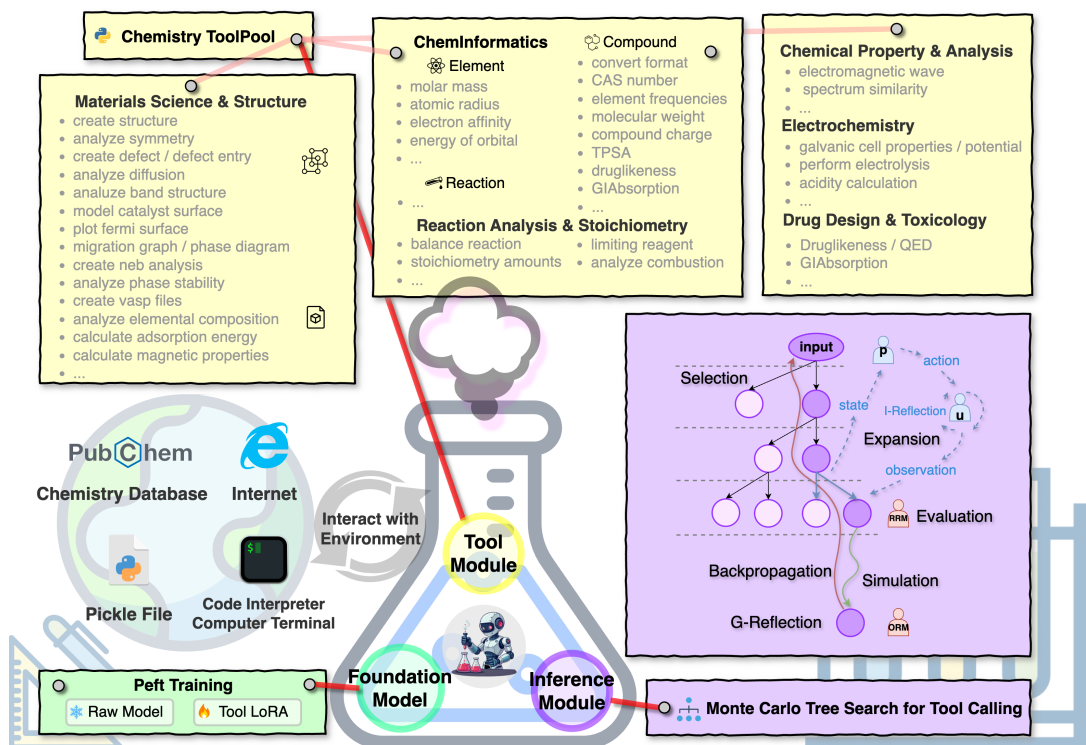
Chemistry ToolPool

Materials Science & Structure
- create structure
- analyze symmetry
- create defect / defect entry
- analyze diffusion
- analuze band structure
- model catalyst surface
- plot fermi surface
- migration graph / phase diagram
- create neb analysis
- analyze phase stability
- create vasp files
- analyze elemental composition
- calculate adsorption energy
- calculate magnetic properties
- ...

ChemInformatics
Element
- molar mass
- atomic radius
- electron affinity
- energy of orbital
- ...

Compound
- convert format
- CAS number
- element frequencies
- molecular weight
- compound charge
- TPSA
- druglikeness
- GIAbsorption
- ...

Reaction
- ...

Reaction Analysis & Stoichiometry
- balance reaction
- stoichiometry amounts
- ...
- limiting reagent
- analyze combustion

Chemical Property & Analysis
- electromagnetic wave
- spectrum similarity
- ...

Electrochemistry
- galvanic cell properties / potential
- perform electrolysis
- acidity calculation
- ...

Drug Design & Toxicology
- Druglikeness / QED
- GIAbsorption
- ...

PubChem
Chemistry Database
Internet
Pickle File
Code Interpreter
Computer Terminal
Interact with Environment
Tool Module
Foundation Model
Inference Module

input
Selection
state
p
action
I-Reflection
u
Expansion
observation
RRM
Evaluation
Backpropagation
Simulation
G-Reflection
ORM

Peft Training
Raw Model
Tool LoRA

Monte Carlo Tree Search for Tool Calling